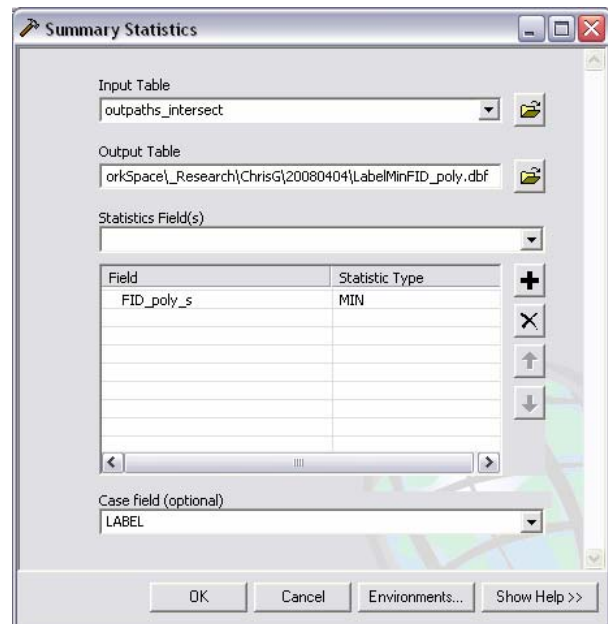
Summary Statistics

Input Table
outpaths_intersect

Output Table
orkSpace\_Research\ChrisG\20080404\LabelMinFID_poly.dbf

Statistics Field(s)

| Field | Statistic Type |
|---|---|
| FID_poly_s | MIN |

Case field (optional)
LABEL

OK
Cancel
Environments...
Show Help >>